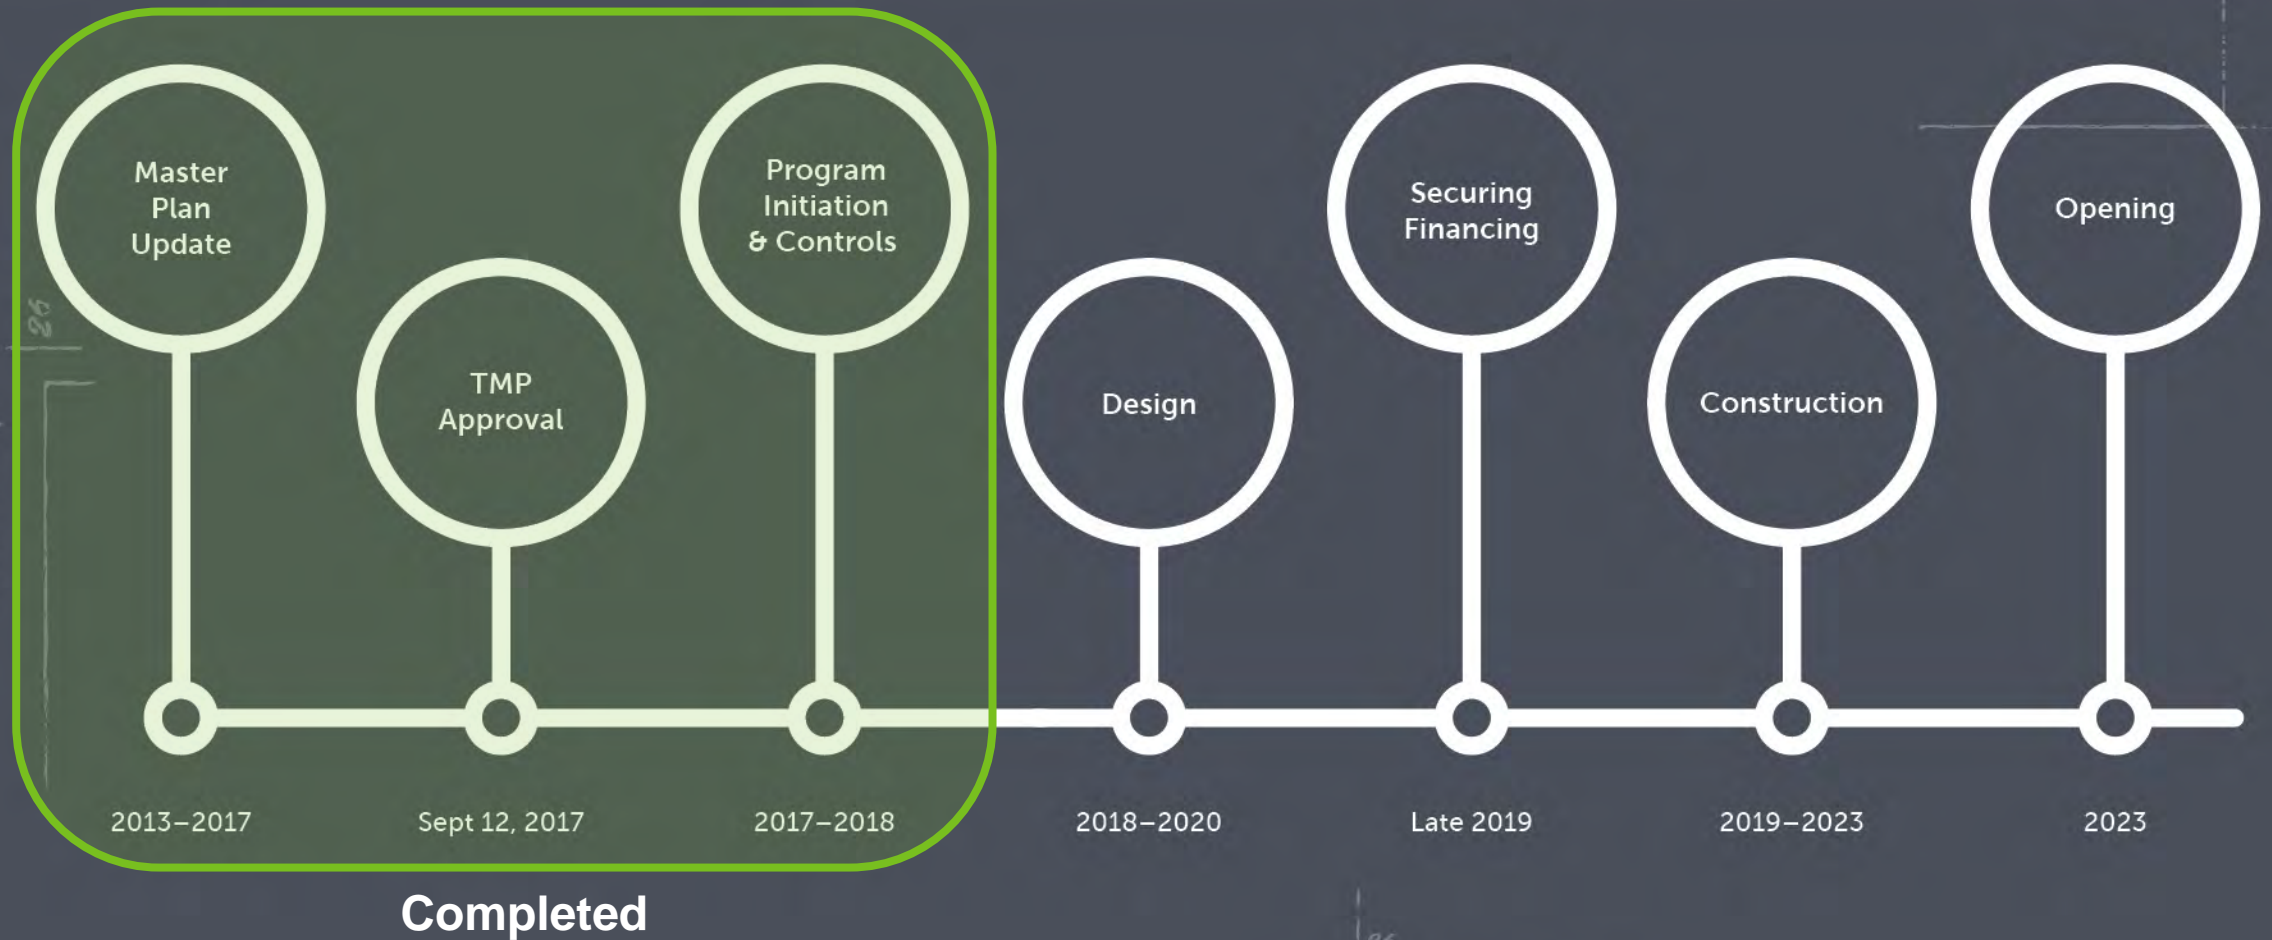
Master Plan Update

2013–2017

TMP Approval

Sept 12, 2017

Program Initiation & Controls

2017–2018

Design

2018–2020

Securing Financing

Late 2019

Construction

2019–2023

Opening

2023

Completed